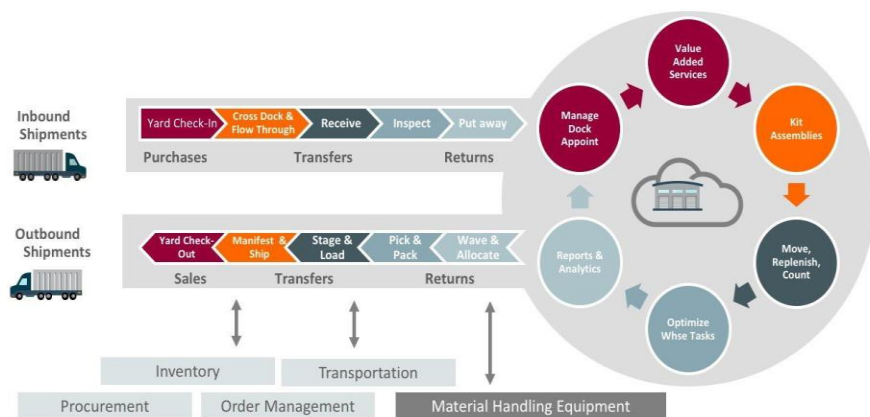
Inbound Shipments

Yard Check-In
Cross Dock & Flow Through
Receive
Inspect
Put away

Purchases
Transfers
Returns

Outbound Shipments

Yard Check-Out
Manifest & Ship
Stage & Load
Pick & Pack
Wave & Allocate

Sales
Transfers
Returns

Value Added Services
Manage Dock Appoint
Kit Assemblies
Move, Replenish, Count
Optimize Whse Tasks
Reports & Analytics

Inventory
Transportation
Procurement
Order Management
Material Handling Equipment